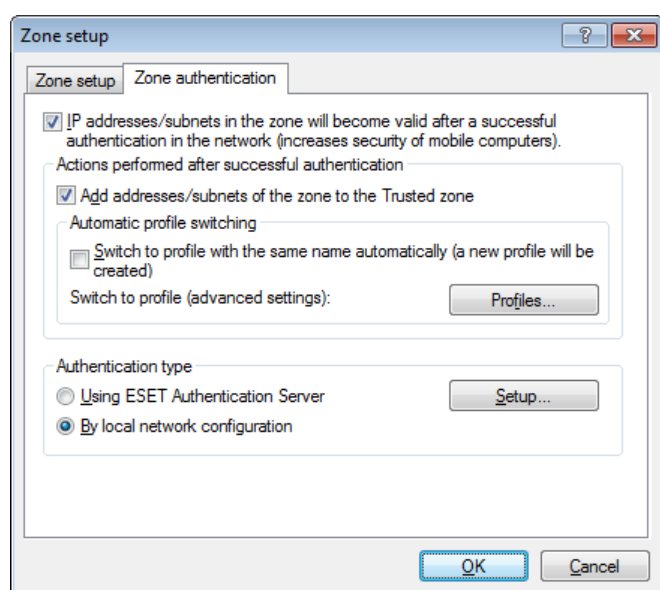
Zone setup

?

Zone setup | Zone authentication

IP addresses/subnets in the zone will become valid after a successful authentication in the network (increases security of mobile computers).

Actions performed after successful authentication

Add addresses/subnets of the zone to the Trusted zone

Automatic profile switching

Switch to profile with the same name automatically (a new profile will be created)

Switch to profile (advanced settings):

Profiles...

Authentication type

Using ESET Authentication Server

Setup...

By local network configuration

OK

Cancel